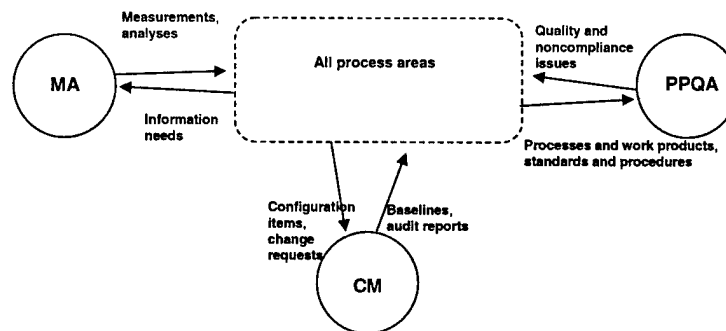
Measurements, analyses

MA

Information needs

All process areas

Quality and noncompliance issues

PPQA

Processes and work products, standards and procedures

Configuration items, change requests

Baselines, audit reports

CM